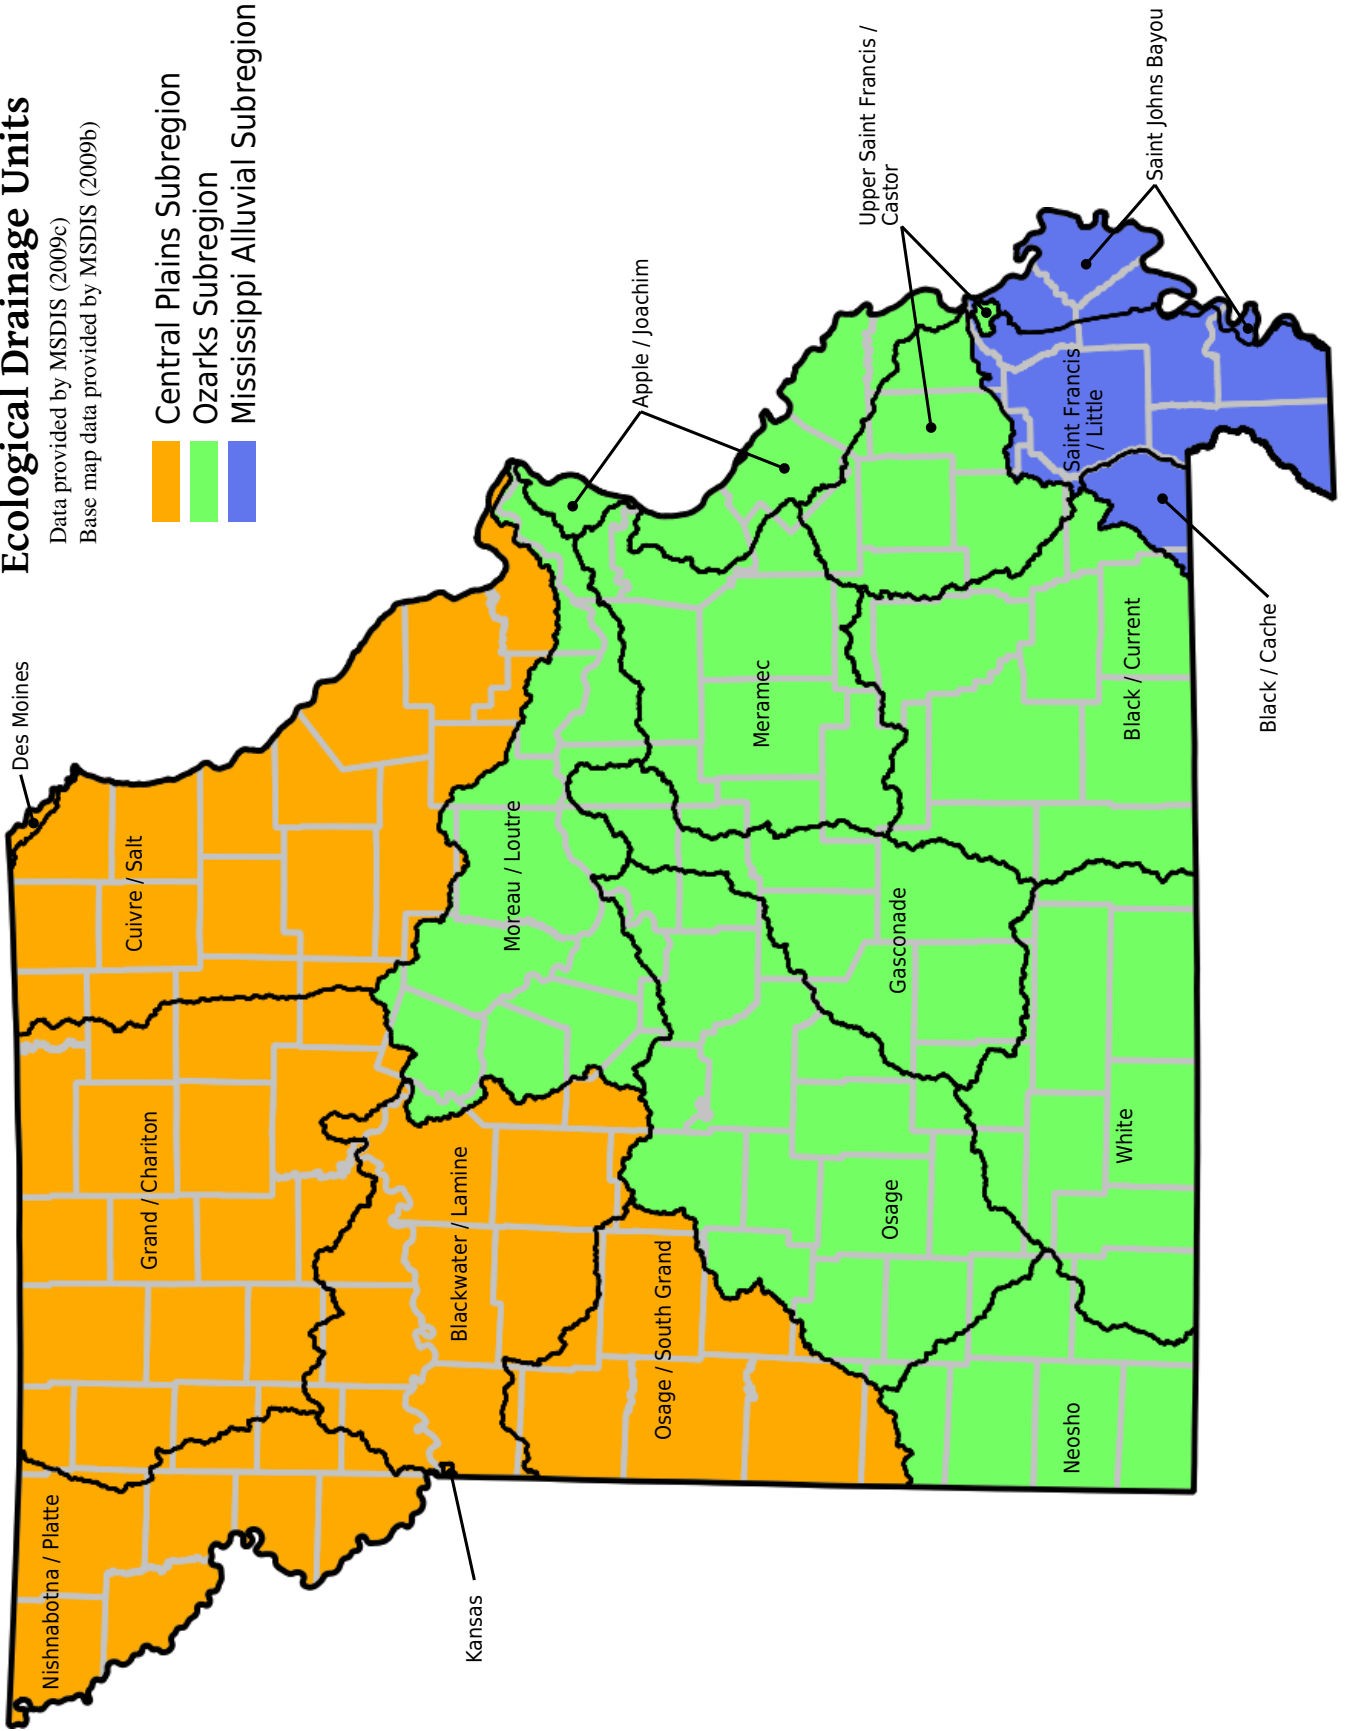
Ecological Drainage Units
Data provided by MSDIS (2009c)
Base map data provided by MSDIS (2009b)

Central Plains Subregion
Ozarks Subregion
Mississippi Alluvial Subregion

Des Moines
Cuivre / Salt
Grand / Chariton
Nishnabotna / Platte
Kansas
Blackwater / Lamine
Osage / South Grand
Moreau / Loutre
Apple / Joachim
Meramec
Gasconade
Osage
Neosho
White
Black / Current
Upper Saint Francis / Castor
Saint Johns Bayou
Saint Francis / Little
Black / Cache